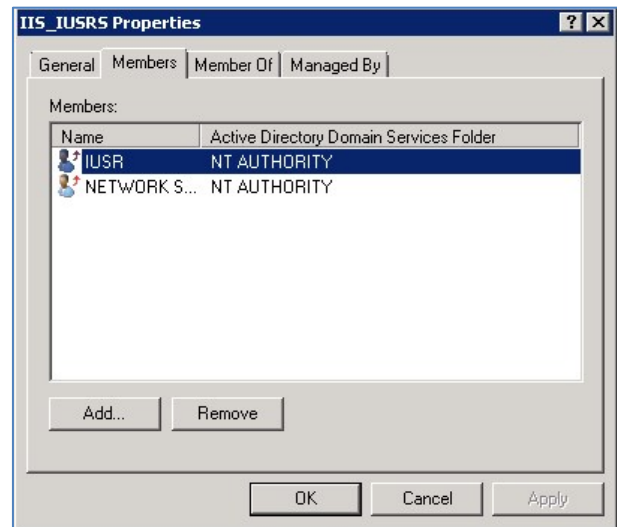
IIS_IUSRS Properties

?

General | Members | Member Of | Managed By

Members:

| Name | Active Directory Domain Services Folder |
|---|---|
| IUSR | NT AUTHORITY |
| NETWORK S... | NT AUTHORITY |

Add... | Remove

OK | Cancel | Apply